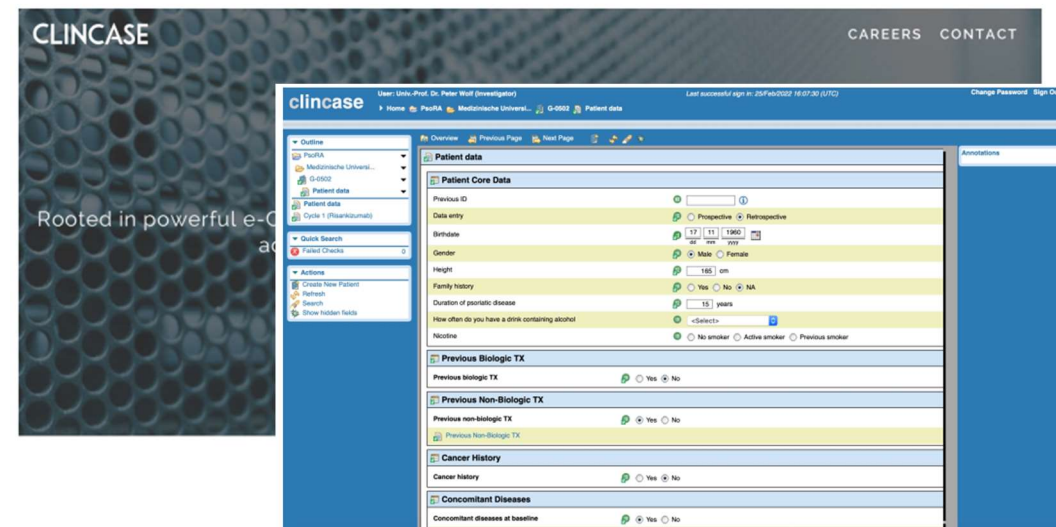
CLINCASE

CAREERS CONTACT

Rooted in powerful e-C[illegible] ac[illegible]

clincase

User: Univ.-Prof. Dr. Peter Wolf (Investigator)

Last successful sign in: 25/Feb/2022 16:07:30 (UTC)

Change Password Sign O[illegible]

Home PsoRA Medizinische Universi... G-0502 Patient data

Outline

PsoRA

Medizinische Universi...

G-0502

Patient data

Patient data

Cycle 1 (Risankizumab)

Quick Search

Failed Checks 0

Actions

Create New Patient

Refresh

Search

Show hidden fields

Overview Previous Page Next Page

Annotations

Patient data

Patient Core Data

Previous ID

Data entry Prospective Retrospective

Birthdate 17 11 1960 dd mm yyyy

Gender Male Female

Height 165 cm

Family history Yes No NA

Duration of psoriatic disease 15 years

How often do you have a drink containing alcohol <Select>

Nicotine No smoker Active smoker Previous smoker

Previous Biologic TX

Previous biologic TX Yes No

Previous Non-Biologic TX

Previous non-biologic TX Yes No

Previous Non-Biologic TX

Cancer History

Cancer history Yes No

Concomitant Diseases

Concomitant diseases at baseline Yes No